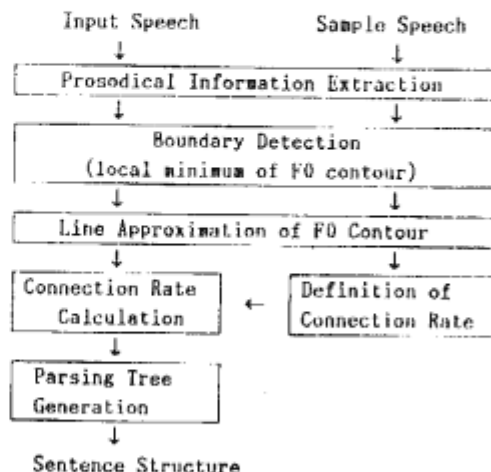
Input Speech

Sample Speech

↓

↓

Prosodical Information Extraction

↓

↓

Boundary Detection
(local minimum of F0 contour)

↓

↓

Line Approximation of F0 Contour

↓

↓

Connection Rate Calculation

←

Definition of Connection Rate

↓

Parsing Tree Generation

↓

Sentence Structure